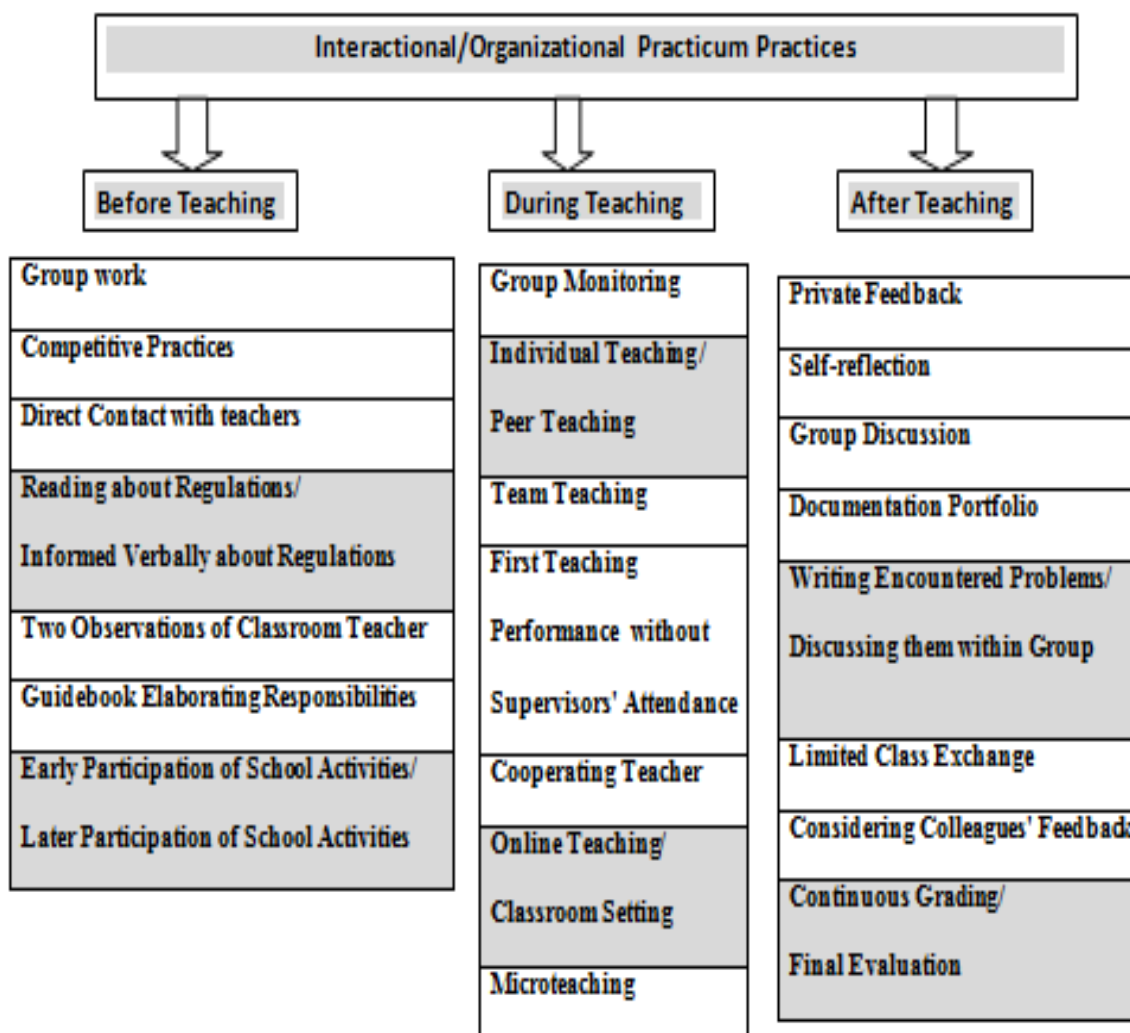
Interactional/Organizational Practicum Practices

Before Teaching

During Teaching

After Teaching

Group work

Competitive Practices

Direct Contact with teachers

Reading about Regulations/

Informed Verbally about Regulations

Two Observations of Classroom Teacher

Guidebook Elaborating Responsibilities

Early Participation of School Activities/

Later Participation of School Activities

Group Monitoring

Individual Teaching/

Peer Teaching

Team Teaching

First Teaching

Performance without

Supervisors' Attendance

Cooperating Teacher

Online Teaching/

Classroom Setting

Microteaching

Private Feedback

Self-reflection

Group Discussion

Documentation Portfolio

Writing Encountered Problems/

Discussing them within Group

Limited Class Exchange

Considering Colleagues' Feedba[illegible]

Continuous Grading/

Final Evaluation